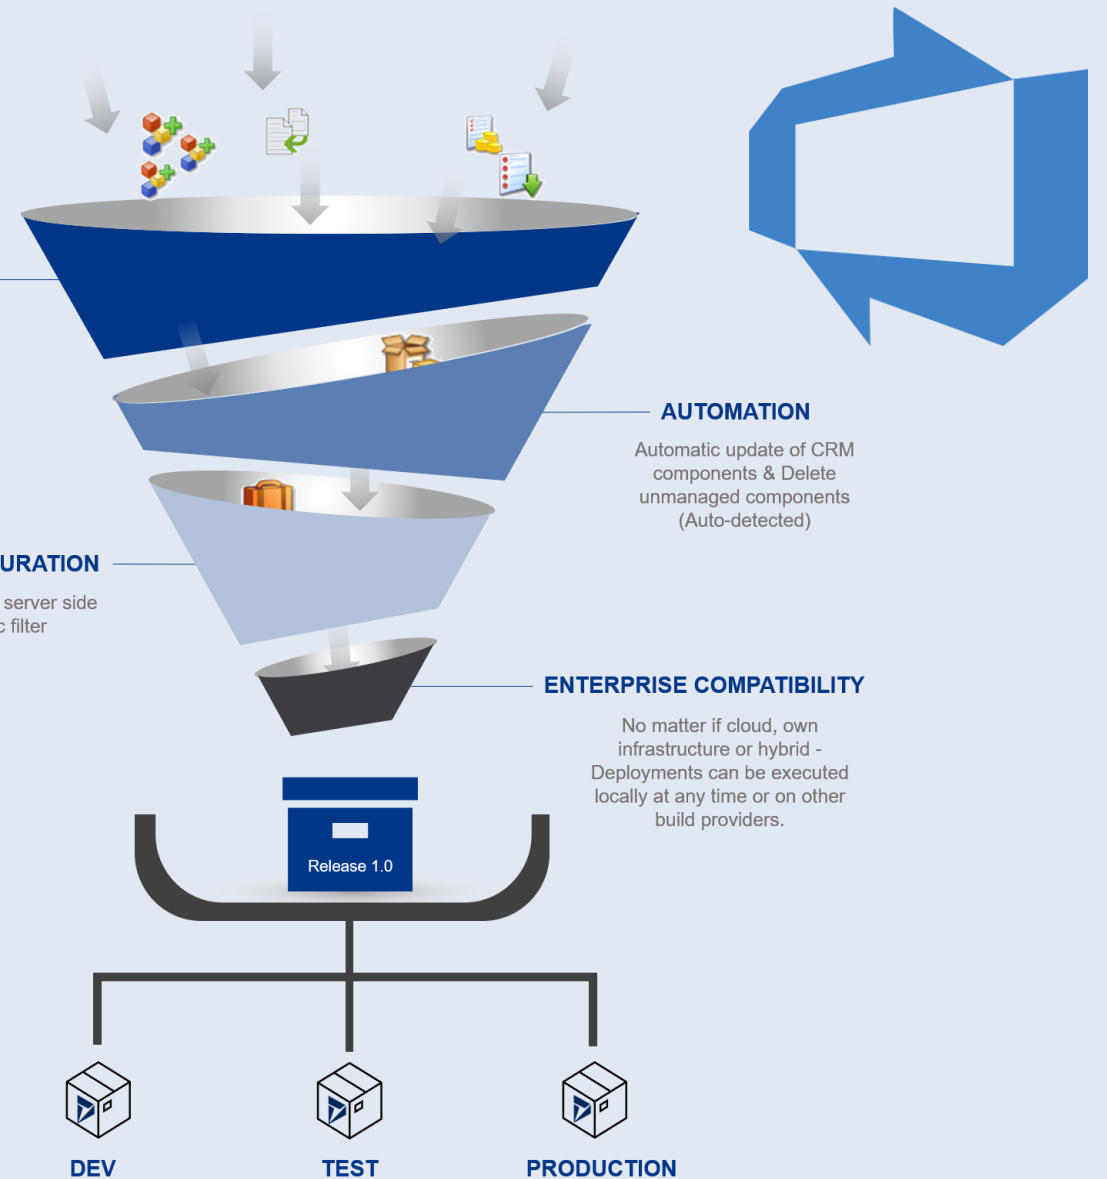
AUTOMATION

Automatic update of CRM components & Delete unmanaged components (Auto-detected)

URATION

server side
c filter

ENTERPRISE COMPATIBILITY

No matter if cloud, own infrastructure or hybrid - Deployments can be executed locally at any time or on other build providers.

Release 1.0

DEV

TEST

PRODUCTION